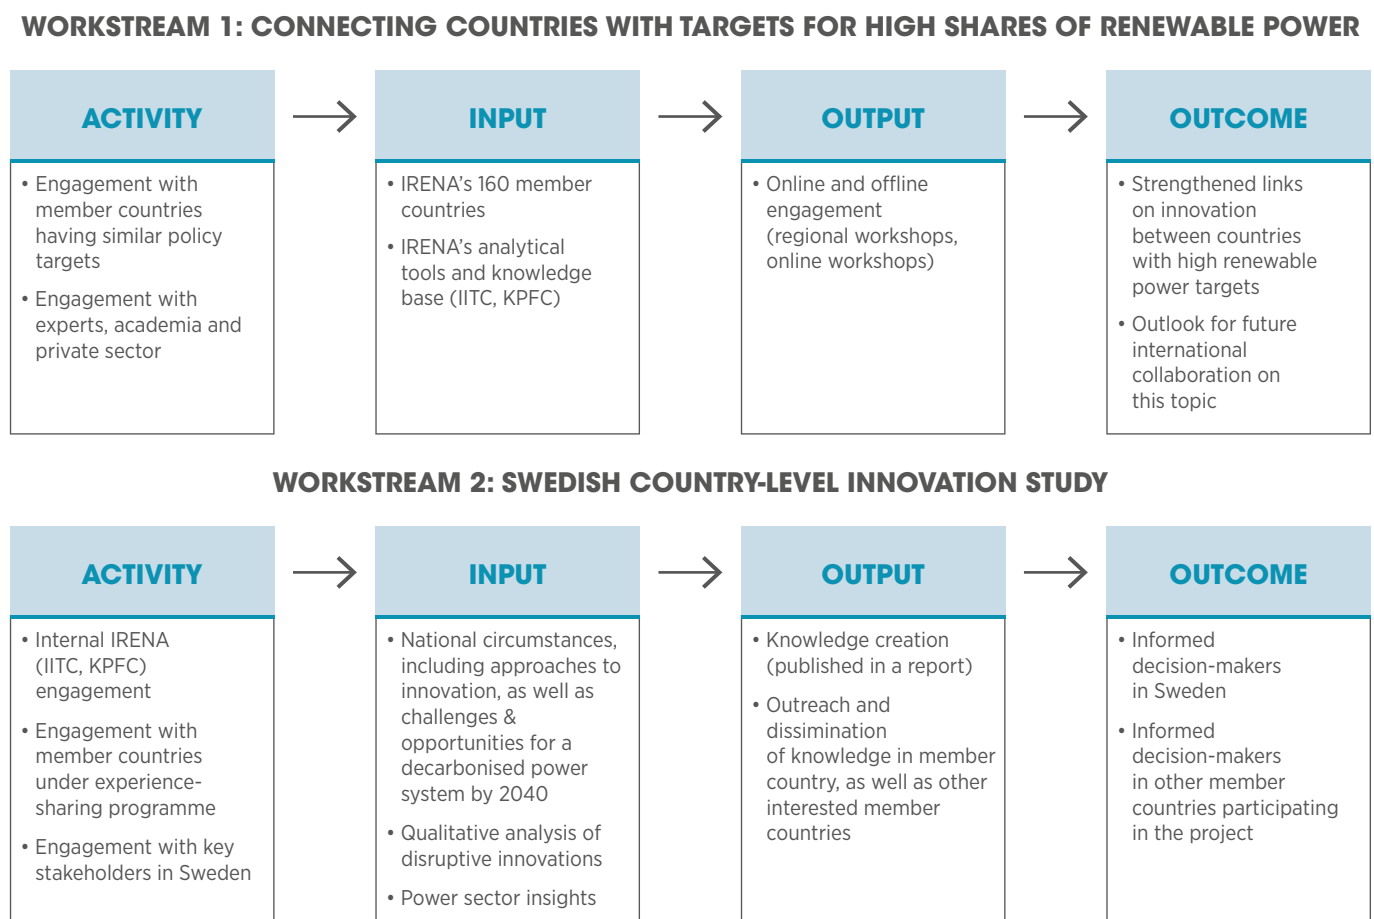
WORKSTREAM 1: CONNECTING COUNTRIES WITH TARGETS FOR HIGH SHARES OF RENEWABLE POWER

ACTIVITY

• Engagement with member countries having similar policy targets

• Engagement with experts, academia and private sector

INPUT

• IRENA's 160 member countries

• IRENA's analytical tools and knowledge base (IITC, KPFC)

OUTPUT

• Online and offline engagement (regional workshops, online workshops)

OUTCOME

• Strengthened links on innovation between countries with high renewable power targets

• Outlook for future international collaboration on this topic

WORKSTREAM 2: SWEDISH COUNTRY-LEVEL INNOVATION STUDY

ACTIVITY

• Internal IRENA (IITC, KPFC) engagement

• Engagement with member countries under experience-sharing programme

• Engagement with key stakeholders in Sweden

INPUT

• National circumstances, including approaches to innovation, as well as challenges & opportunities for a decarbonised power system by 2040

• Qualitative analysis of disruptive innovations

• Power sector insights

OUTPUT

• Knowledge creation (published in a report)

• Outreach and dissimination of knowledge in member country, as well as other interested member countries

OUTCOME

• Informed decision-makers in Sweden

• Informed decision-makers in other member countries participating in the project